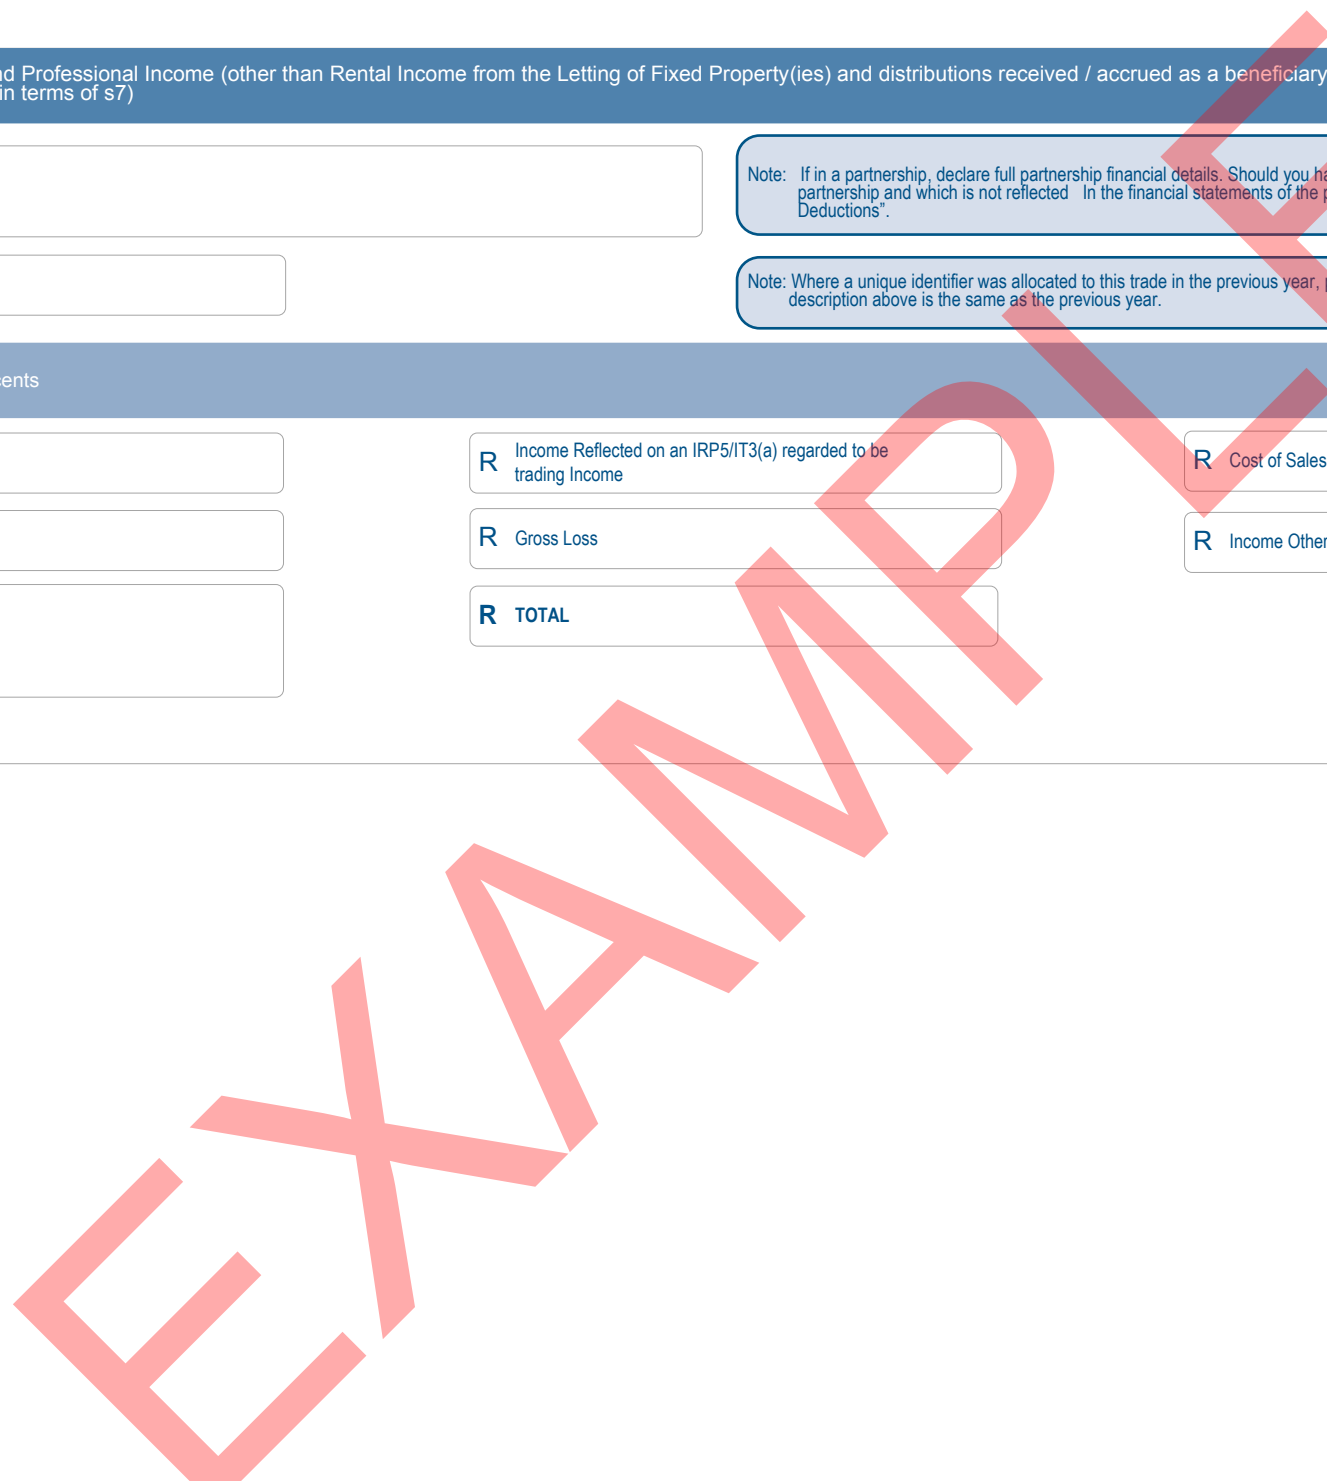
nd Professional Income (other than Rental Income from the Letting of Fixed Property(ies) and distributions received / accrued as a beneficiary in terms of s7)

Note: If in a partnership, declare full partnership financial details. Should you ha partnership and which is not reflected In the financial statements of the p Deductions".

Note: Where a unique identifier was allocated to this trade in the previous year, description above is the same as the previous year.

ents

R Income Reflected on an IRP5/IT3(a) regarded to be trading Income

R Gross Loss

R TOTAL

R Cost of Sales

R Income Other

EXAMPLE